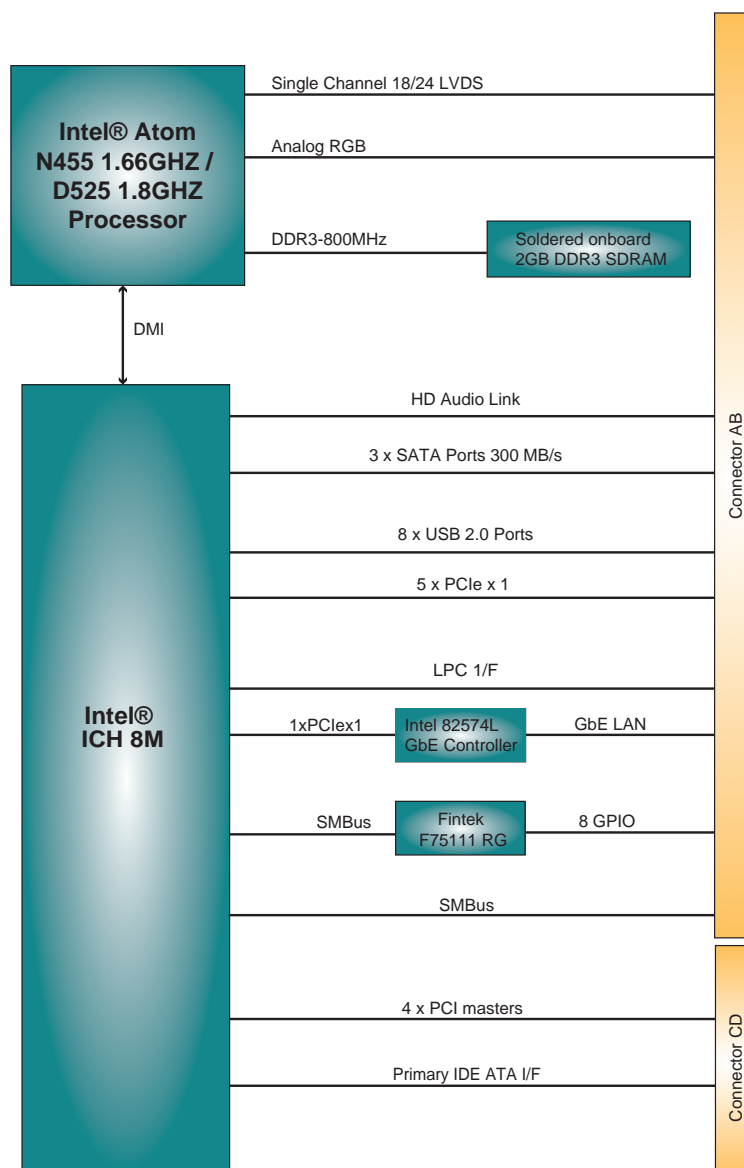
Intel® Atom N455 1.66GHZ / D525 1.8GHZ Processor

Single Channel 18/24 LVDS

Analog RGB

DDR3-800MHz

Soldered onboard 2GB DDR3 SDRAM

DMI

Intel® ICH 8M

HD Audio Link

3 x SATA Ports 300 MB/s

8 x USB 2.0 Ports

5 x PCIe x 1

LPC 1/F

1xPCIex1

Intel 82574L GbE Controller

GbE LAN

SMBus

Fintek F75111 RG

8 GPIO

SMBus

4 x PCI masters

Primary IDE ATA I/F

Connector AB

Connector CD